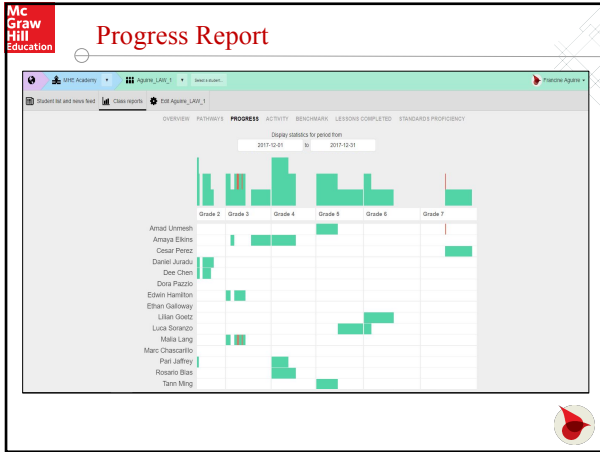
Mc Graw Hill Education

Progress Report

MHE Academy
Aguirre_LAW_1
Select a student...
Francine Aguirre

Student list and news feed
Class reports
Edit Aguirre_LAW_1

OVERVIEW PATHWAYS PROGRESS ACTIVITY BENCHMARK LESSONS COMPLETED STANDARDS PROFICIENCY

Display statistics for period from
2017-12-01 to 2017-12-31

Grade 2
Grade 3
Grade 4
Grade 5
Grade 6
Grade 7

Amad Unmesh
Amaya Elkins
Cesar Perez
Daniel Juradu
Dee Chen
Dora Pazzio
Edwin Hamilton
Ethan Galloway
Lilian Goetz
Luca Soranzo
Malia Lang
Marc Chascarillo
Pari Jaffrey
Rosario Blas
Tann Ming